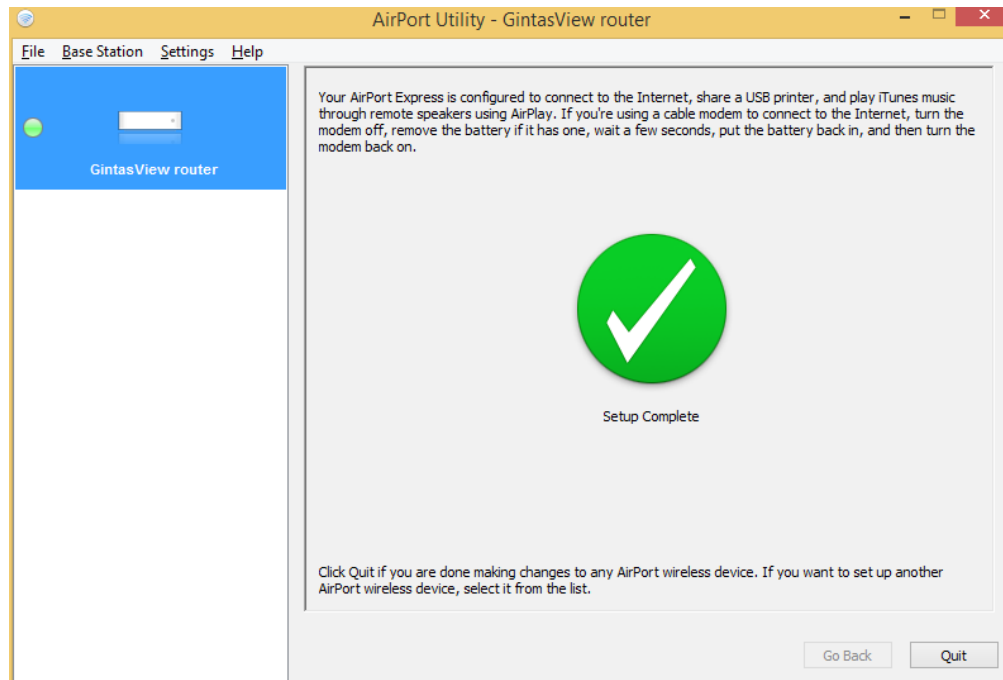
AirPort Utility - GintasView router

File Base Station Settings Help

GintasView router

Your AirPort Express is configured to connect to the Internet, share a USB printer, and play iTunes music through remote speakers using AirPlay. If you're using a cable modem to connect to the Internet, turn the modem off, remove the battery if it has one, wait a few seconds, put the battery back in, and then turn the modem back on.

Setup Complete

Click Quit if you are done making changes to any AirPort wireless device. If you want to set up another AirPort wireless device, select it from the list.

Go Back Quit